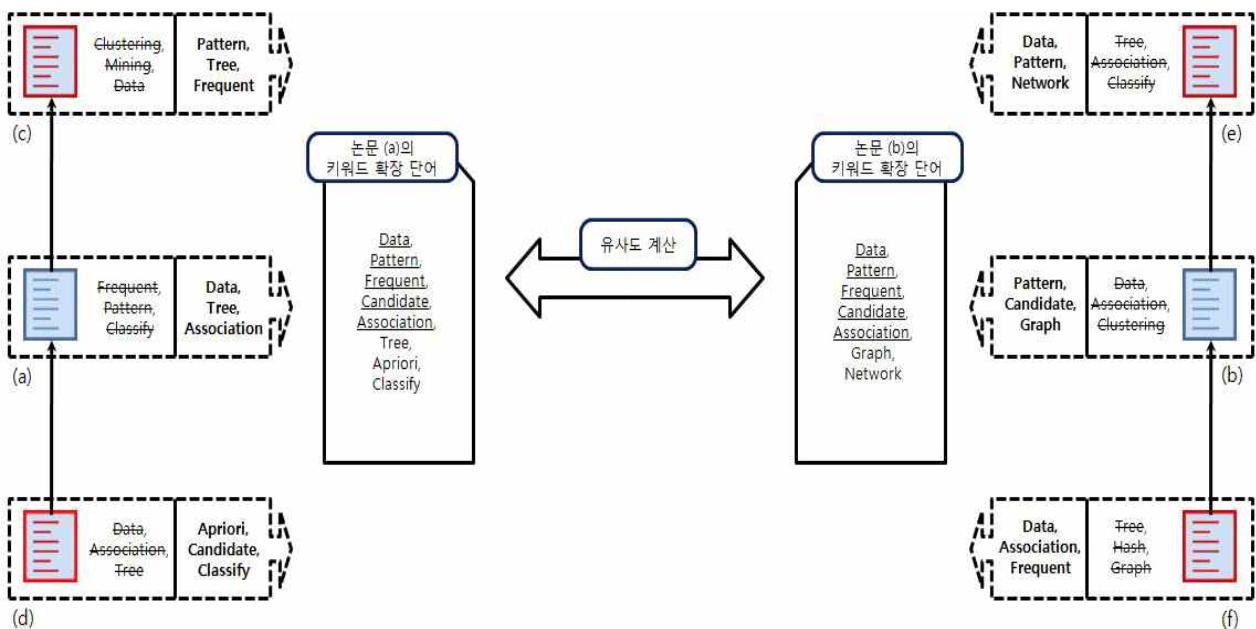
Clustering, Mining, Data

Pattern, Tree, Frequent

(c)

Frequent, Pattern, Classify

Data, Tree, Association

(a)

Data, Association, Tree

Apriori, Candidate, Classify

(d)

논문 (a)의 키워드 확장 단어

Data, Pattern, Frequent, Candidate, Association, Tree, Apriori, Classify

유사도 계산

논문 (b)의 키워드 확장 단어

Data, Pattern, Frequent, Candidate, Association, Graph, Network

Data, Pattern, Network

Tree, Association, Classify

(e)

Pattern, Candidate, Graph

Data, Association, Clustering

(b)

Data, Association, Frequent

Tree, Hash, Graph

(f)